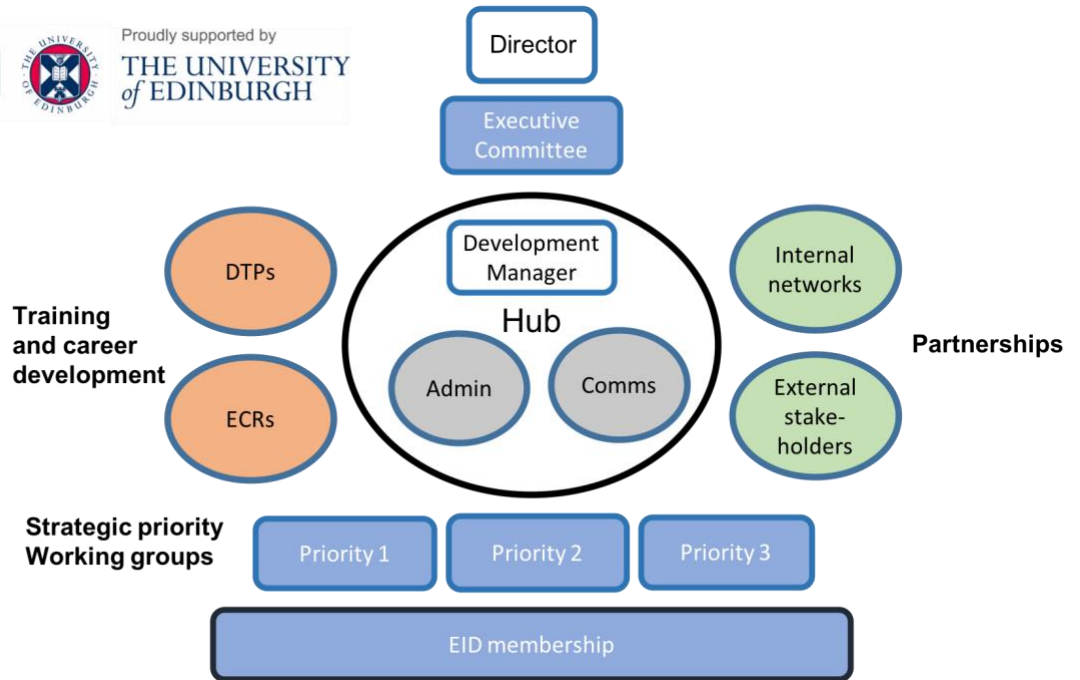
Proudly supported by
THE UNIVERSITY of EDINBURGH

Director

Executive Committee

DTPs

ECRs

Training and career development

Development Manager

Hub

Admin

Comms

Internal networks

External stakeholders

Partnerships

Strategic priority Working groups

Priority 1

Priority 2

Priority 3

EID membership